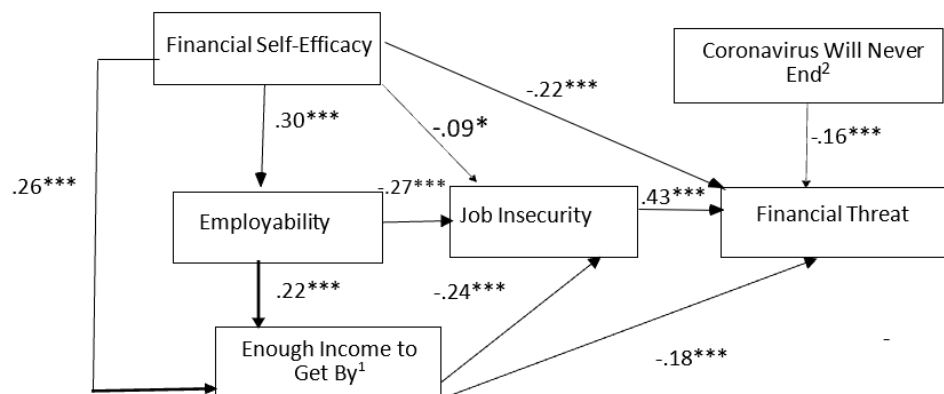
Financial Self-Efficacy

Coronavirus Will Never End$^2$

-.22***

.30***

-.09*

-.16***

.26***

-.27***

Employability

Job Insecurity

.43***

Financial Threat

.22***

-.24***

Enough Income to Get By$^1$

-.18***